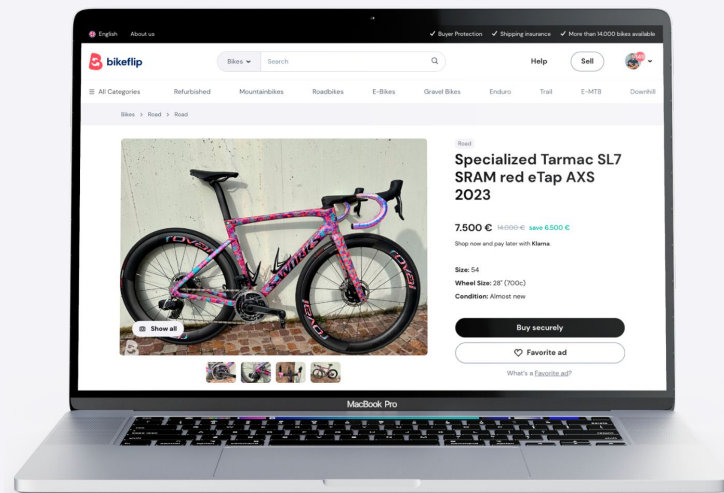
English About us

✓ Buyer Protection ✓ Shipping insurance ✓ More than 14.000 bikes available

bikeflip

Bikes Search

Help Sell

≡ All Categories Refurbished Mountainbikes Roadbikes E-Bikes Gravel Bikes Enduro Trail E-MTB Downhill

Bikes > Road > Road

Road

Specialized Tarmac SL7 SRAM red eTap AXS 2023

7.500 € 14.000 € save 6.500 €

Shop now and pay later with Klarna.

Size: 54
Wheel Size: 28" (700c)
Condition: Almost new

Buy securely

Favorite ad

What's a Favorite ad?

Show all

MacBook Pro